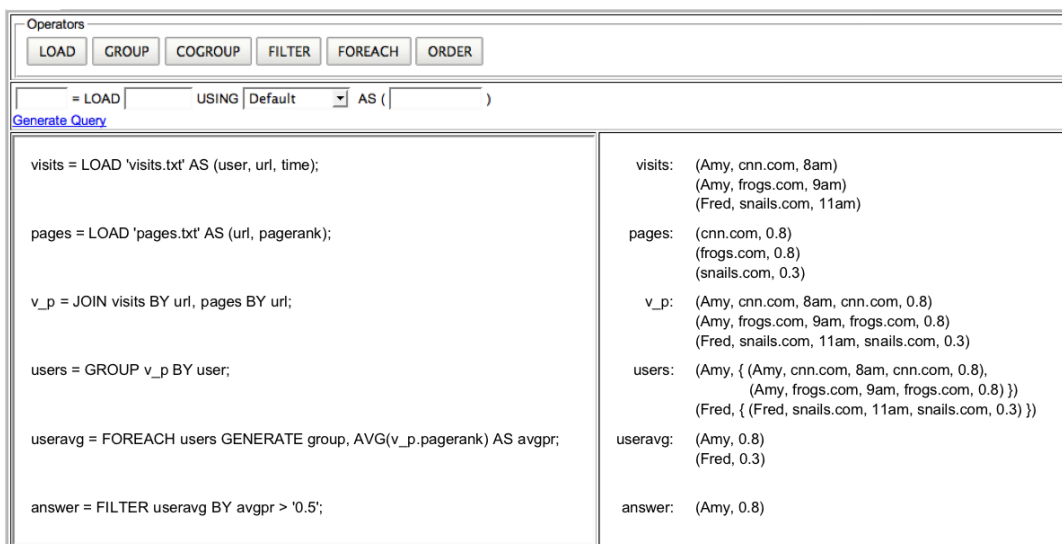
Operators
LOAD GROUP COGROUP FILTER FOREACH ORDER

= LOAD USING Default AS ( )
Generate Query

visits = LOAD 'visits.txt' AS (user, url, time);

pages = LOAD 'pages.txt' AS (url, pagerank);

v_p = JOIN visits BY url, pages BY url;

users = GROUP v_p BY user;

useravg = FOREACH users GENERATE group, AVG(v_p.pagerank) AS avgpr;

answer = FILTER useravg BY avgpr > '0.5';

visits: (Amy, cnn.com, 8am)
(Amy, frogs.com, 9am)
(Fred, snails.com, 11am)

pages: (cnn.com, 0.8)
(frogs.com, 0.8)
(snails.com, 0.3)

v_p: (Amy, cnn.com, 8am, cnn.com, 0.8)
(Amy, frogs.com, 9am, frogs.com, 0.8)
(Fred, snails.com, 11am, snails.com, 0.3)

users: (Amy, { (Amy, cnn.com, 8am, cnn.com, 0.8),
(Amy, frogs.com, 9am, frogs.com, 0.8) })
(Fred, { (Fred, snails.com, 11am, snails.com, 0.3) })

useravg: (Amy, 0.8)
(Fred, 0.3)

answer: (Amy, 0.8)